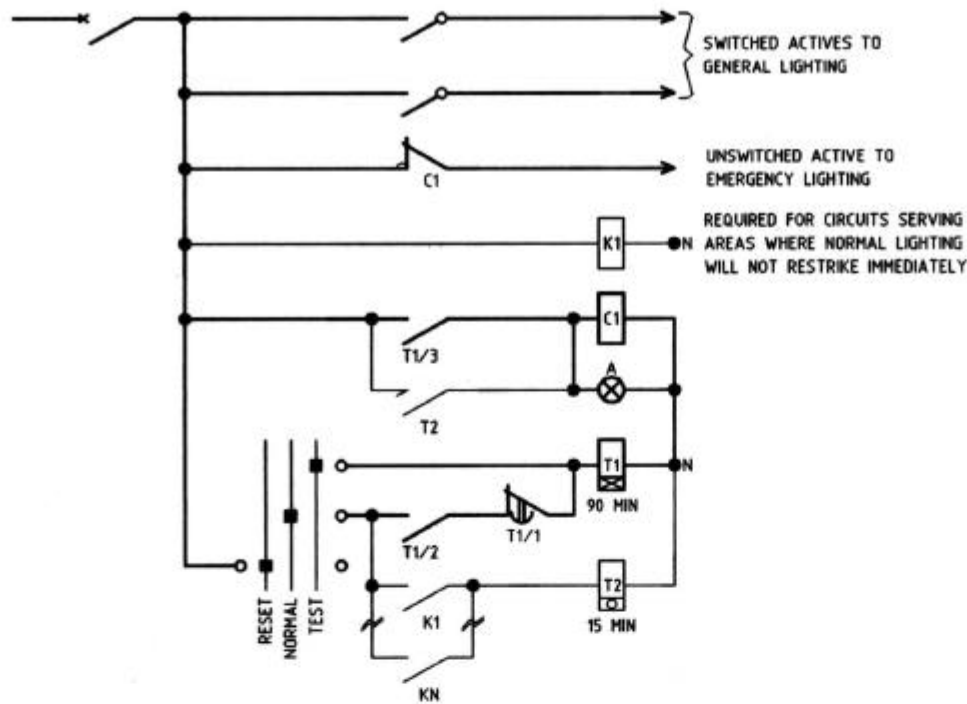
SWITCHED ACTIVES TO GENERAL LIGHTING

UNSWITCHED ACTIVE TO EMERGENCY LIGHTING

C1

K1

N

REQUIRED FOR CIRCUITS SERVING AREAS WHERE NORMAL LIGHTING WILL NOT RESTRIKE IMMEDIATELY

C1

T1/3

A

T2

T1

N

90 MIN

T1/1

T1/2

T2

15 MIN

RESET

NORMAL

TEST

K1

KN